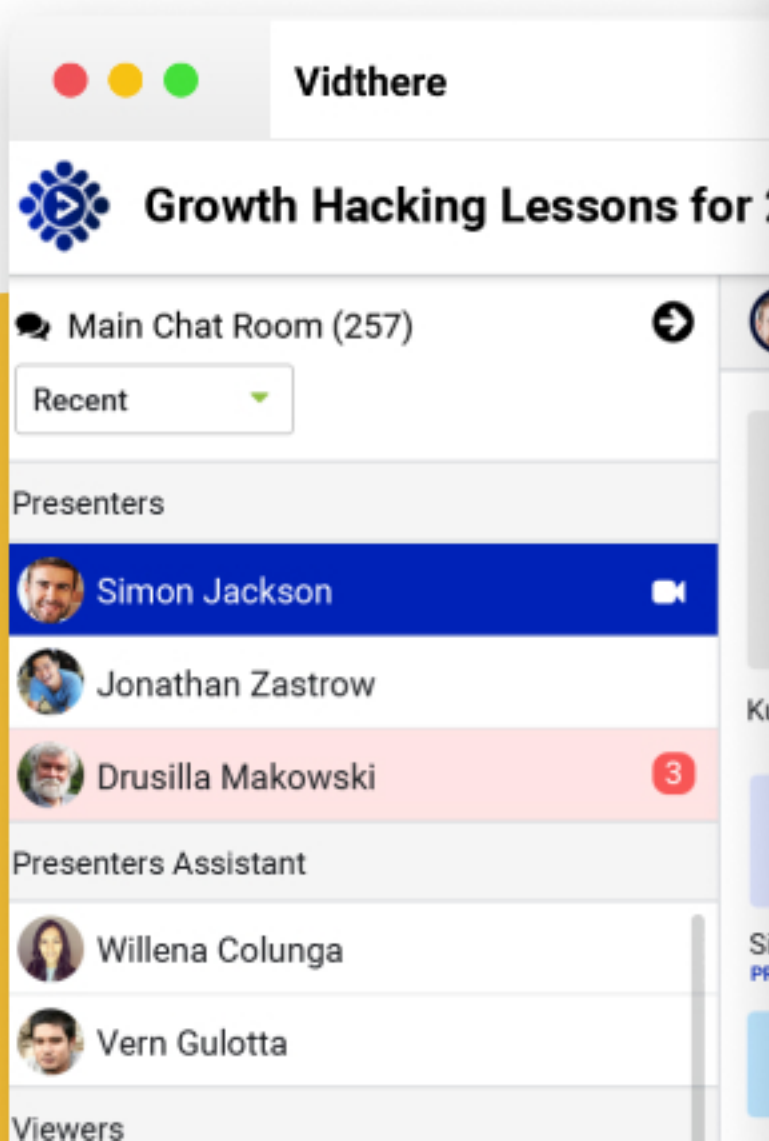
Vidthere

Growth Hacking Lessons for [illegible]

Main Chat Room (257)

Recent

Presenters

Simon Jackson

Jonathan Zastrow

Drusilla Makowski 3

Presenters Assistant

Willena Colunga

Vern Gulotta

Viewers

Kı

Si
PF